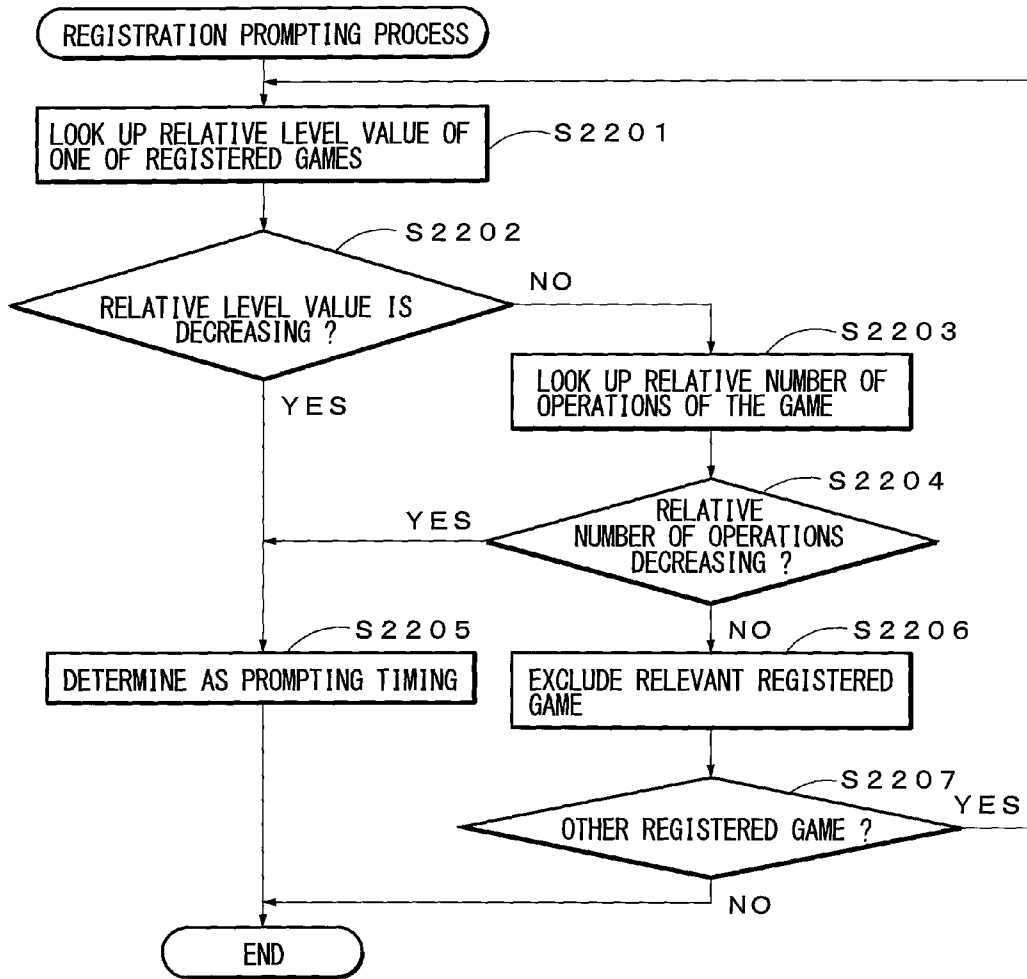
REGISTRATION PROMPTING PROCESS

LOOK UP RELATIVE LEVEL VALUE OF ONE OF REGISTERED GAMES

S2201

S2202

RELATIVE LEVEL VALUE IS DECREASING ?

NO

YES

S2203

LOOK UP RELATIVE NUMBER OF OPERATIONS OF THE GAME

S2204

RELATIVE NUMBER OF OPERATIONS DECREASING ?

YES

NO

S2205

DETERMINE AS PROMPTING TIMING

S2206

EXCLUDE RELEVANT REGISTERED GAME

S2207

YES

OTHER REGISTERED GAME ?

NO

END